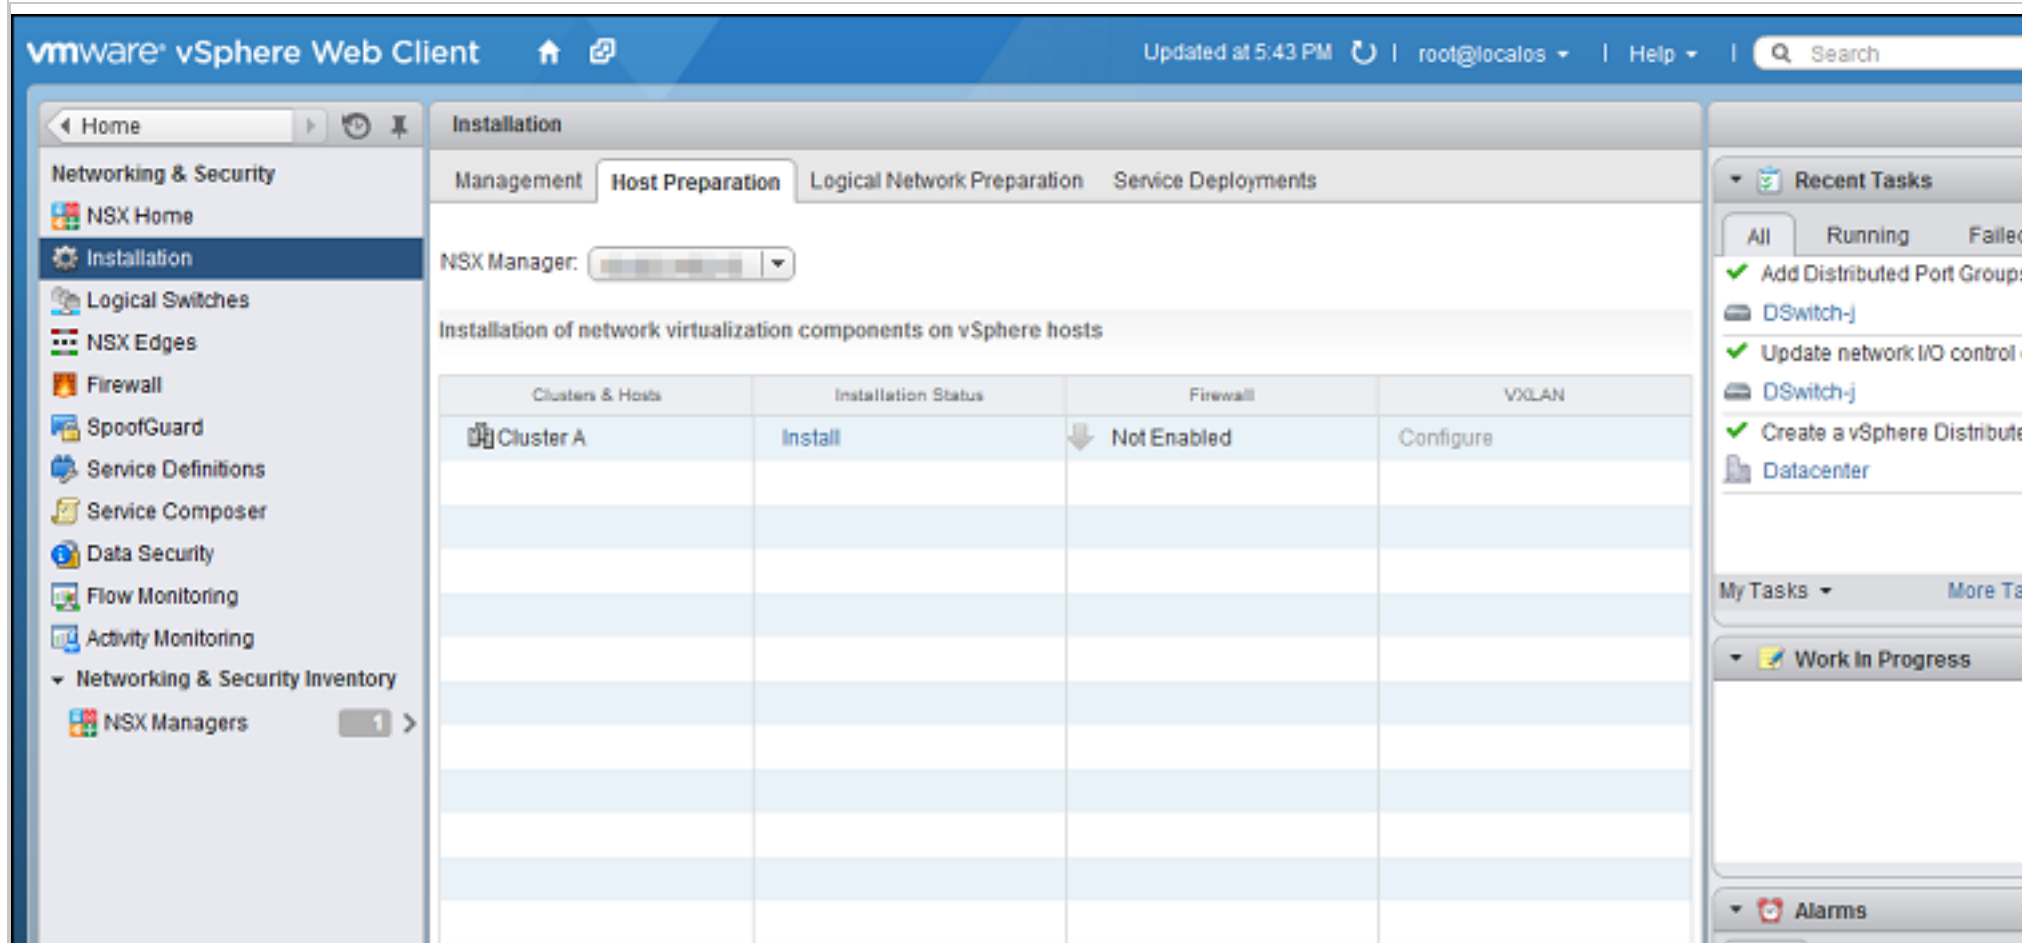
vmware® vSphere Web Client

Updated at 5:43 PM | root@localos | Help | Search

Home

Networking & Security
NSX Home
Installation
Logical Switches
NSX Edges
Firewall
SpoofGuard
Service Definitions
Service Composer
Data Security
Flow Monitoring
Activity Monitoring
Networking & Security Inventory
NSX Managers 1

Installation

Management | Host Preparation | Logical Network Preparation | Service Deployments

NSX Manager: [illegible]

Installation of network virtualization components on vSphere hosts

| Clusters & Hosts | Installation Status | Firewall | VXLAN |
|---|---|---|---|
| Cluster A | Install | Not Enabled | Configure |

Recent Tasks
All | Running | Faile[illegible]
Add Distributed Port Group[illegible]
DSwitch-j
Update network I/O control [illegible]
DSwitch-j
Create a vSphere Distribute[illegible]
Datacenter
My Tasks | More Ta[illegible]

Work In Progress

Alarms